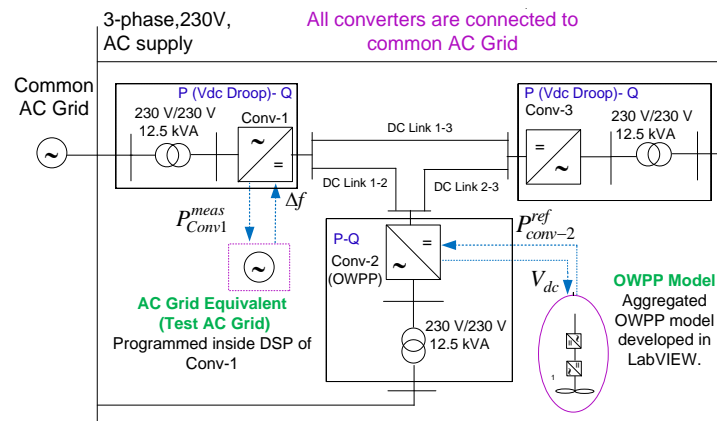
3-phase,230V, AC supply

All converters are connected to common AC Grid

Common AC Grid

P (Vdc Droop)- Q

230 V/230 V
12.5 kVA

Conv-1

~

=

DC Link 1-3

P (Vdc Droop)- Q

Conv-3

=

~

230 V/230 V
12.5 kVA

DC Link 1-2

DC Link 2-3

$P_{Conv1}^{meas}$

$\Delta f$

P-Q

$P_{conv-2}^{ref}$

=

Conv-2 (OWPP)

~

$V_{dc}$

AC Grid Equivalent (Test AC Grid)
Programmed inside DSP of Conv-1

230 V/230 V
12.5 kVA

OWPP Model
Aggregated OWPP model developed in LabVIEW.

1